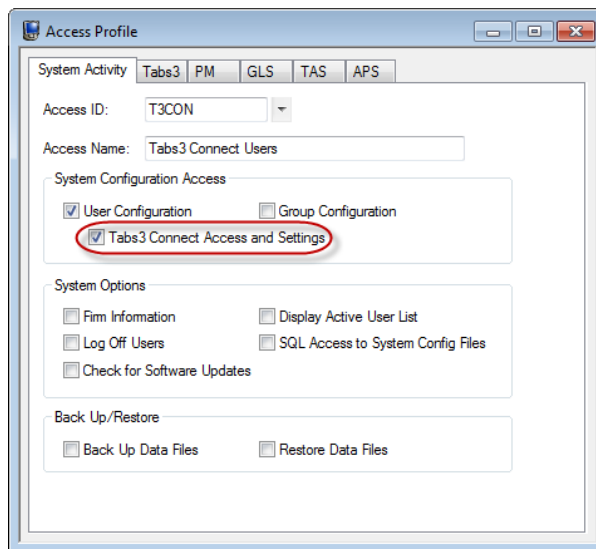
Access Profile

System Activity | Tabs3 | PM | GLS | TAS | APS

Access ID: T3CON

Access Name: Tabs3 Connect Users

System Configuration Access

User Configuration
Group Configuration
Tabs3 Connect Access and Settings

System Options

Firm Information
Display Active User List
Log Off Users
SQL Access to System Config Files
Check for Software Updates

Back Up/Restore

Back Up Data Files
Restore Data Files